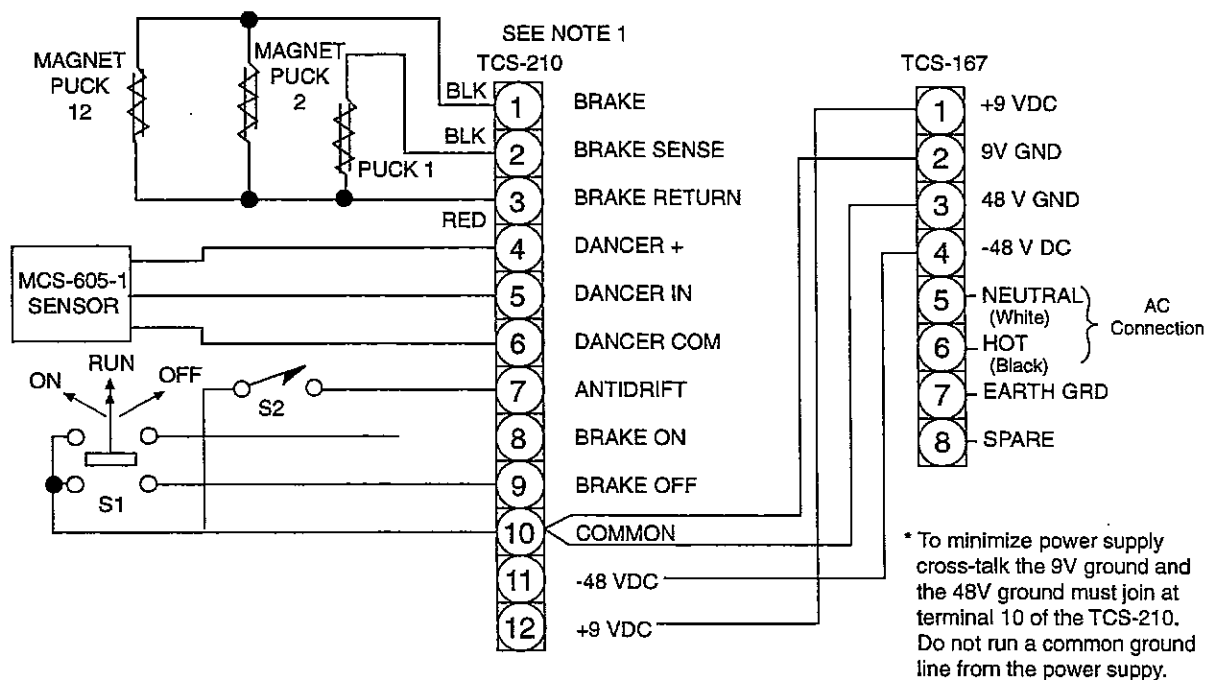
MAGNET PUCK 12

MAGNET PUCK 2

PUCK 1

SEE NOTE 1
TCS-210

BLK
BLK
RED

1 BRAKE
2 BRAKE SENSE
3 BRAKE RETURN
4 DANCER +
5 DANCER IN
6 DANCER COM
7 ANTIDRIFT
8 BRAKE ON
9 BRAKE OFF
10 COMMON
11 -48 VDC
12 +9 VDC

MCS-605-1 SENSOR

ON RUN OFF

S2

S1

TCS-167

1 +9 VDC
2 9V GND
3 48 V GND
4 -48 V DC
5 NEUTRAL (White)
6 HOT (Black)
7 EARTH GRD
8 SPARE

AC Connection

* To minimize power supply cross-talk the 9V ground and the 48V ground must join at terminal 10 of the TCS-210. Do not run a common ground line from the power suppy.